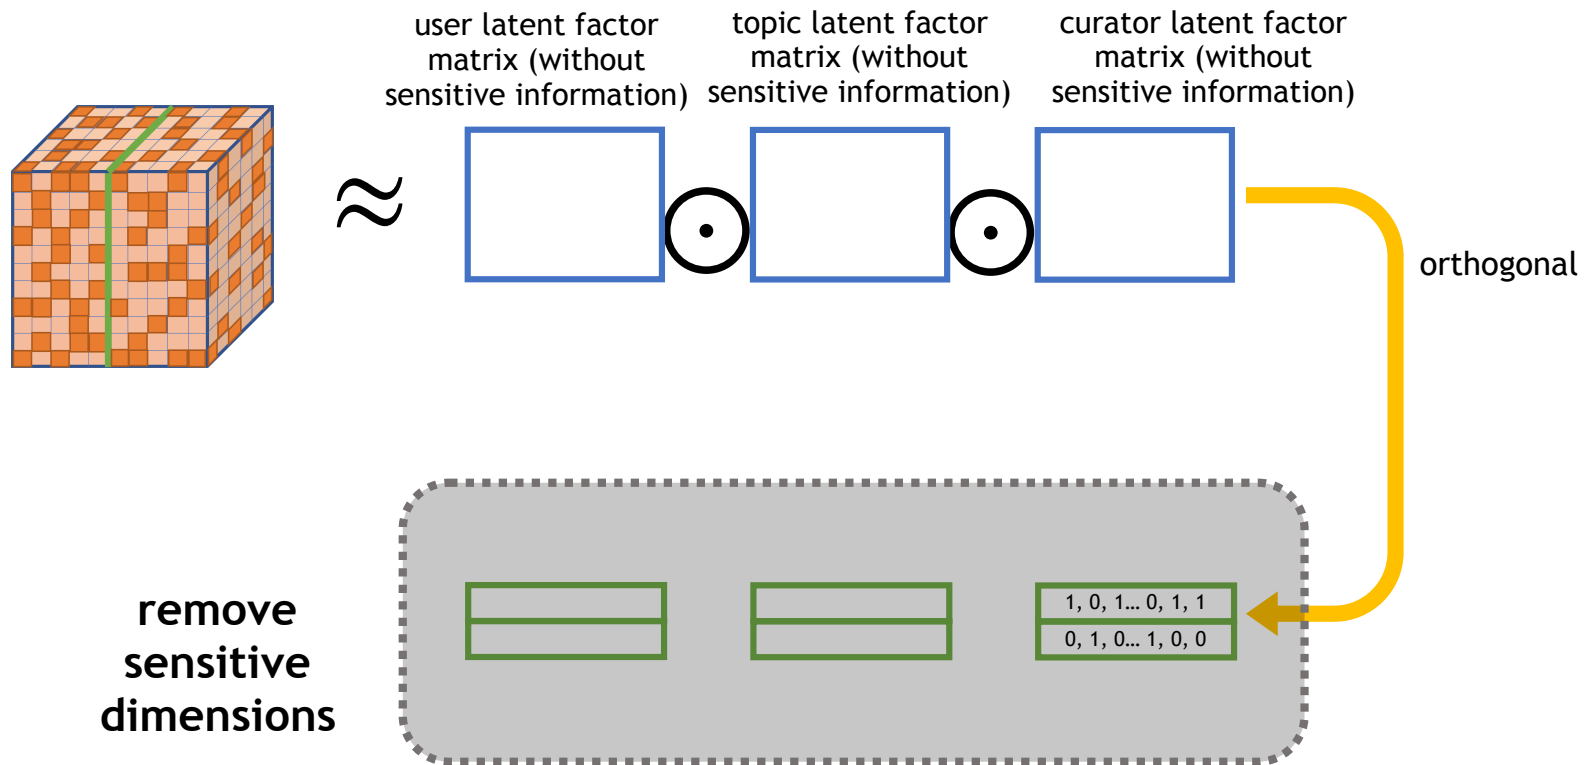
user latent factor matrix (without sensitive information)

topic latent factor matrix (without sensitive information)

curator latent factor matrix (without sensitive information)

$\approx$ $\odot$ $\odot$

orthogonal

1, 0, 1... 0, 1, 1
0, 1, 0... 1, 0, 0

remove sensitive dimensions